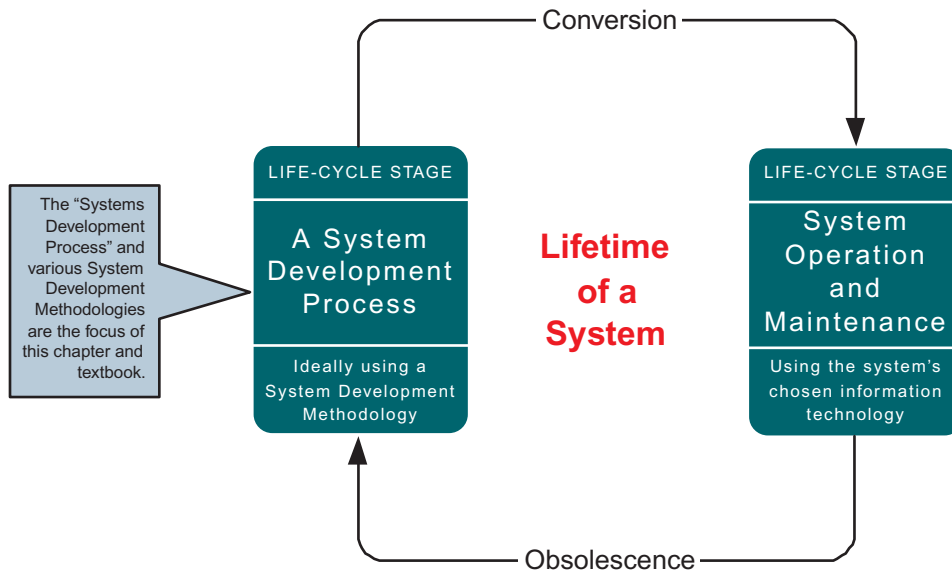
Conversion

The "Systems Development Process" and various System Development Methodologies are the focus of this chapter and textbook.

LIFE-CYCLE STAGE

A System Development Process

Ideally using a System Development Methodology

Lifetime of a System

LIFE-CYCLE STAGE

System Operation and Maintenance

Using the system's chosen information technology

Obsolescence